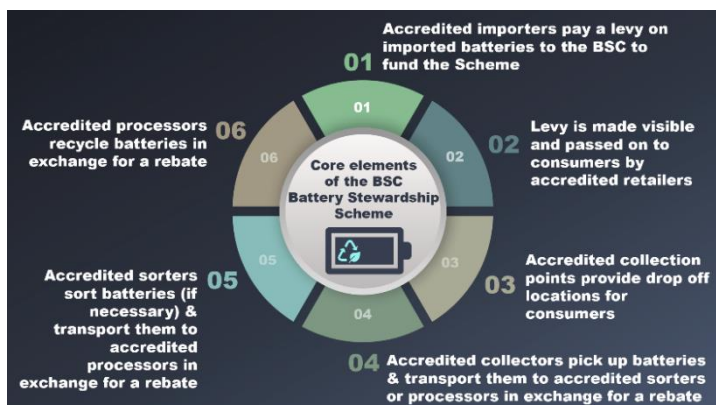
01 Accredited importers pay a levy on imported batteries to the BSC to fund the Scheme

02 Levy is made visible and passed on to consumers by accredited retailers

03 Accredited collection points provide drop off locations for consumers

04 Accredited collectors pick up batteries & transport them to accredited sorters or processors in exchange for a rebate

05 Accredited sorters sort batteries (if necessary) & transport them to accredited processors in exchange for a rebate

06 Accredited processors recycle batteries in exchange for a rebate

01

02

03

04

05

06

Core elements of the BSC Battery Stewardship Scheme